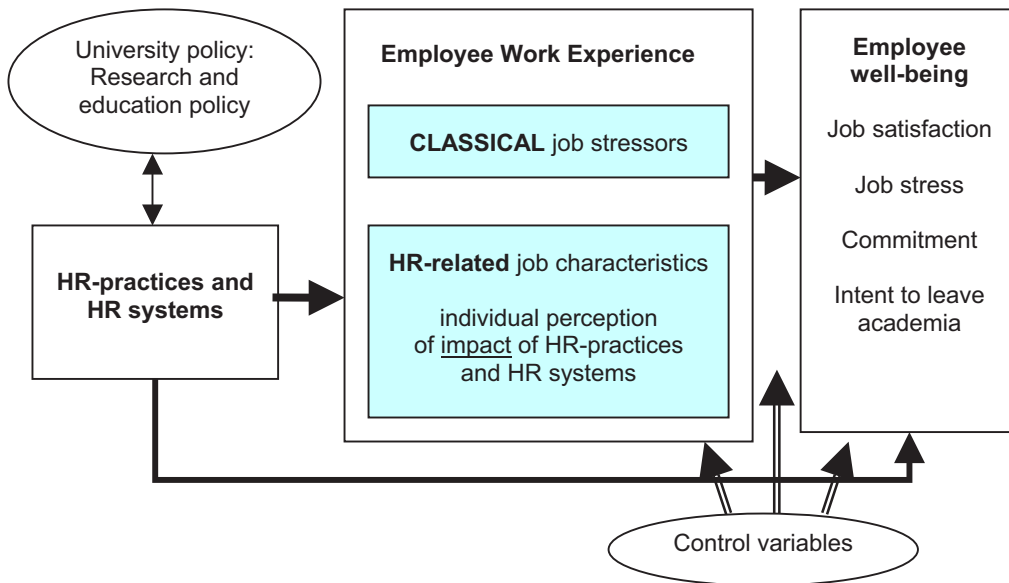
University policy: Research and education policy

HR-practices and HR systems

Employee Work Experience

CLASSICAL job stressors

HR-related job characteristics

individual perception of impact of HR-practices and HR systems

Employee well-being

Job satisfaction

Job stress

Commitment

Intent to leave academia

Control variables